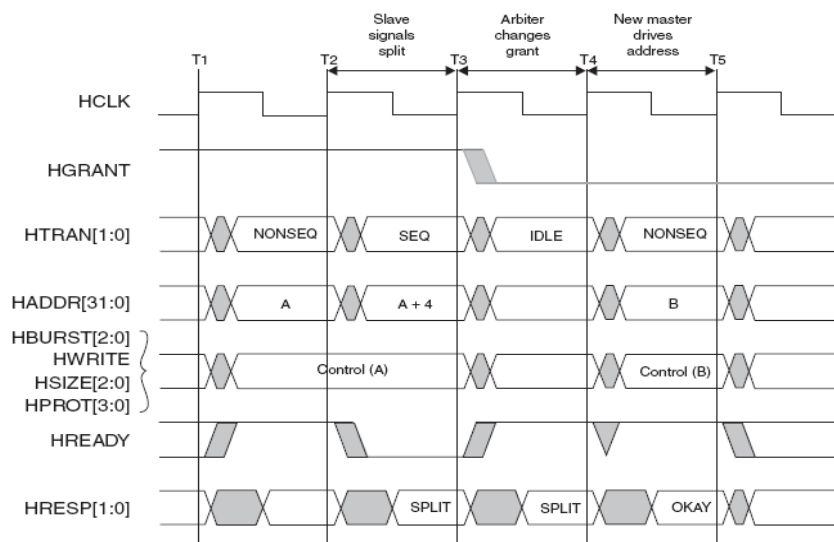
Slave signals split

Arbiter changes grant

New master drives address

T1

T2

T3

T4

T5

HCLK

HGRANT

HTRAN[1:0]

NONSEQ

SEQ

IDLE

NONSEQ

HADDR[31:0]

A

A + 4

B

HBURST[2:0]
HWRITE
HSIZE[2:0]
HPROT[3:0]

Control (A)

Control (B)

HREADY

HRESP[1:0]

SPLIT

SPLIT

OKAY